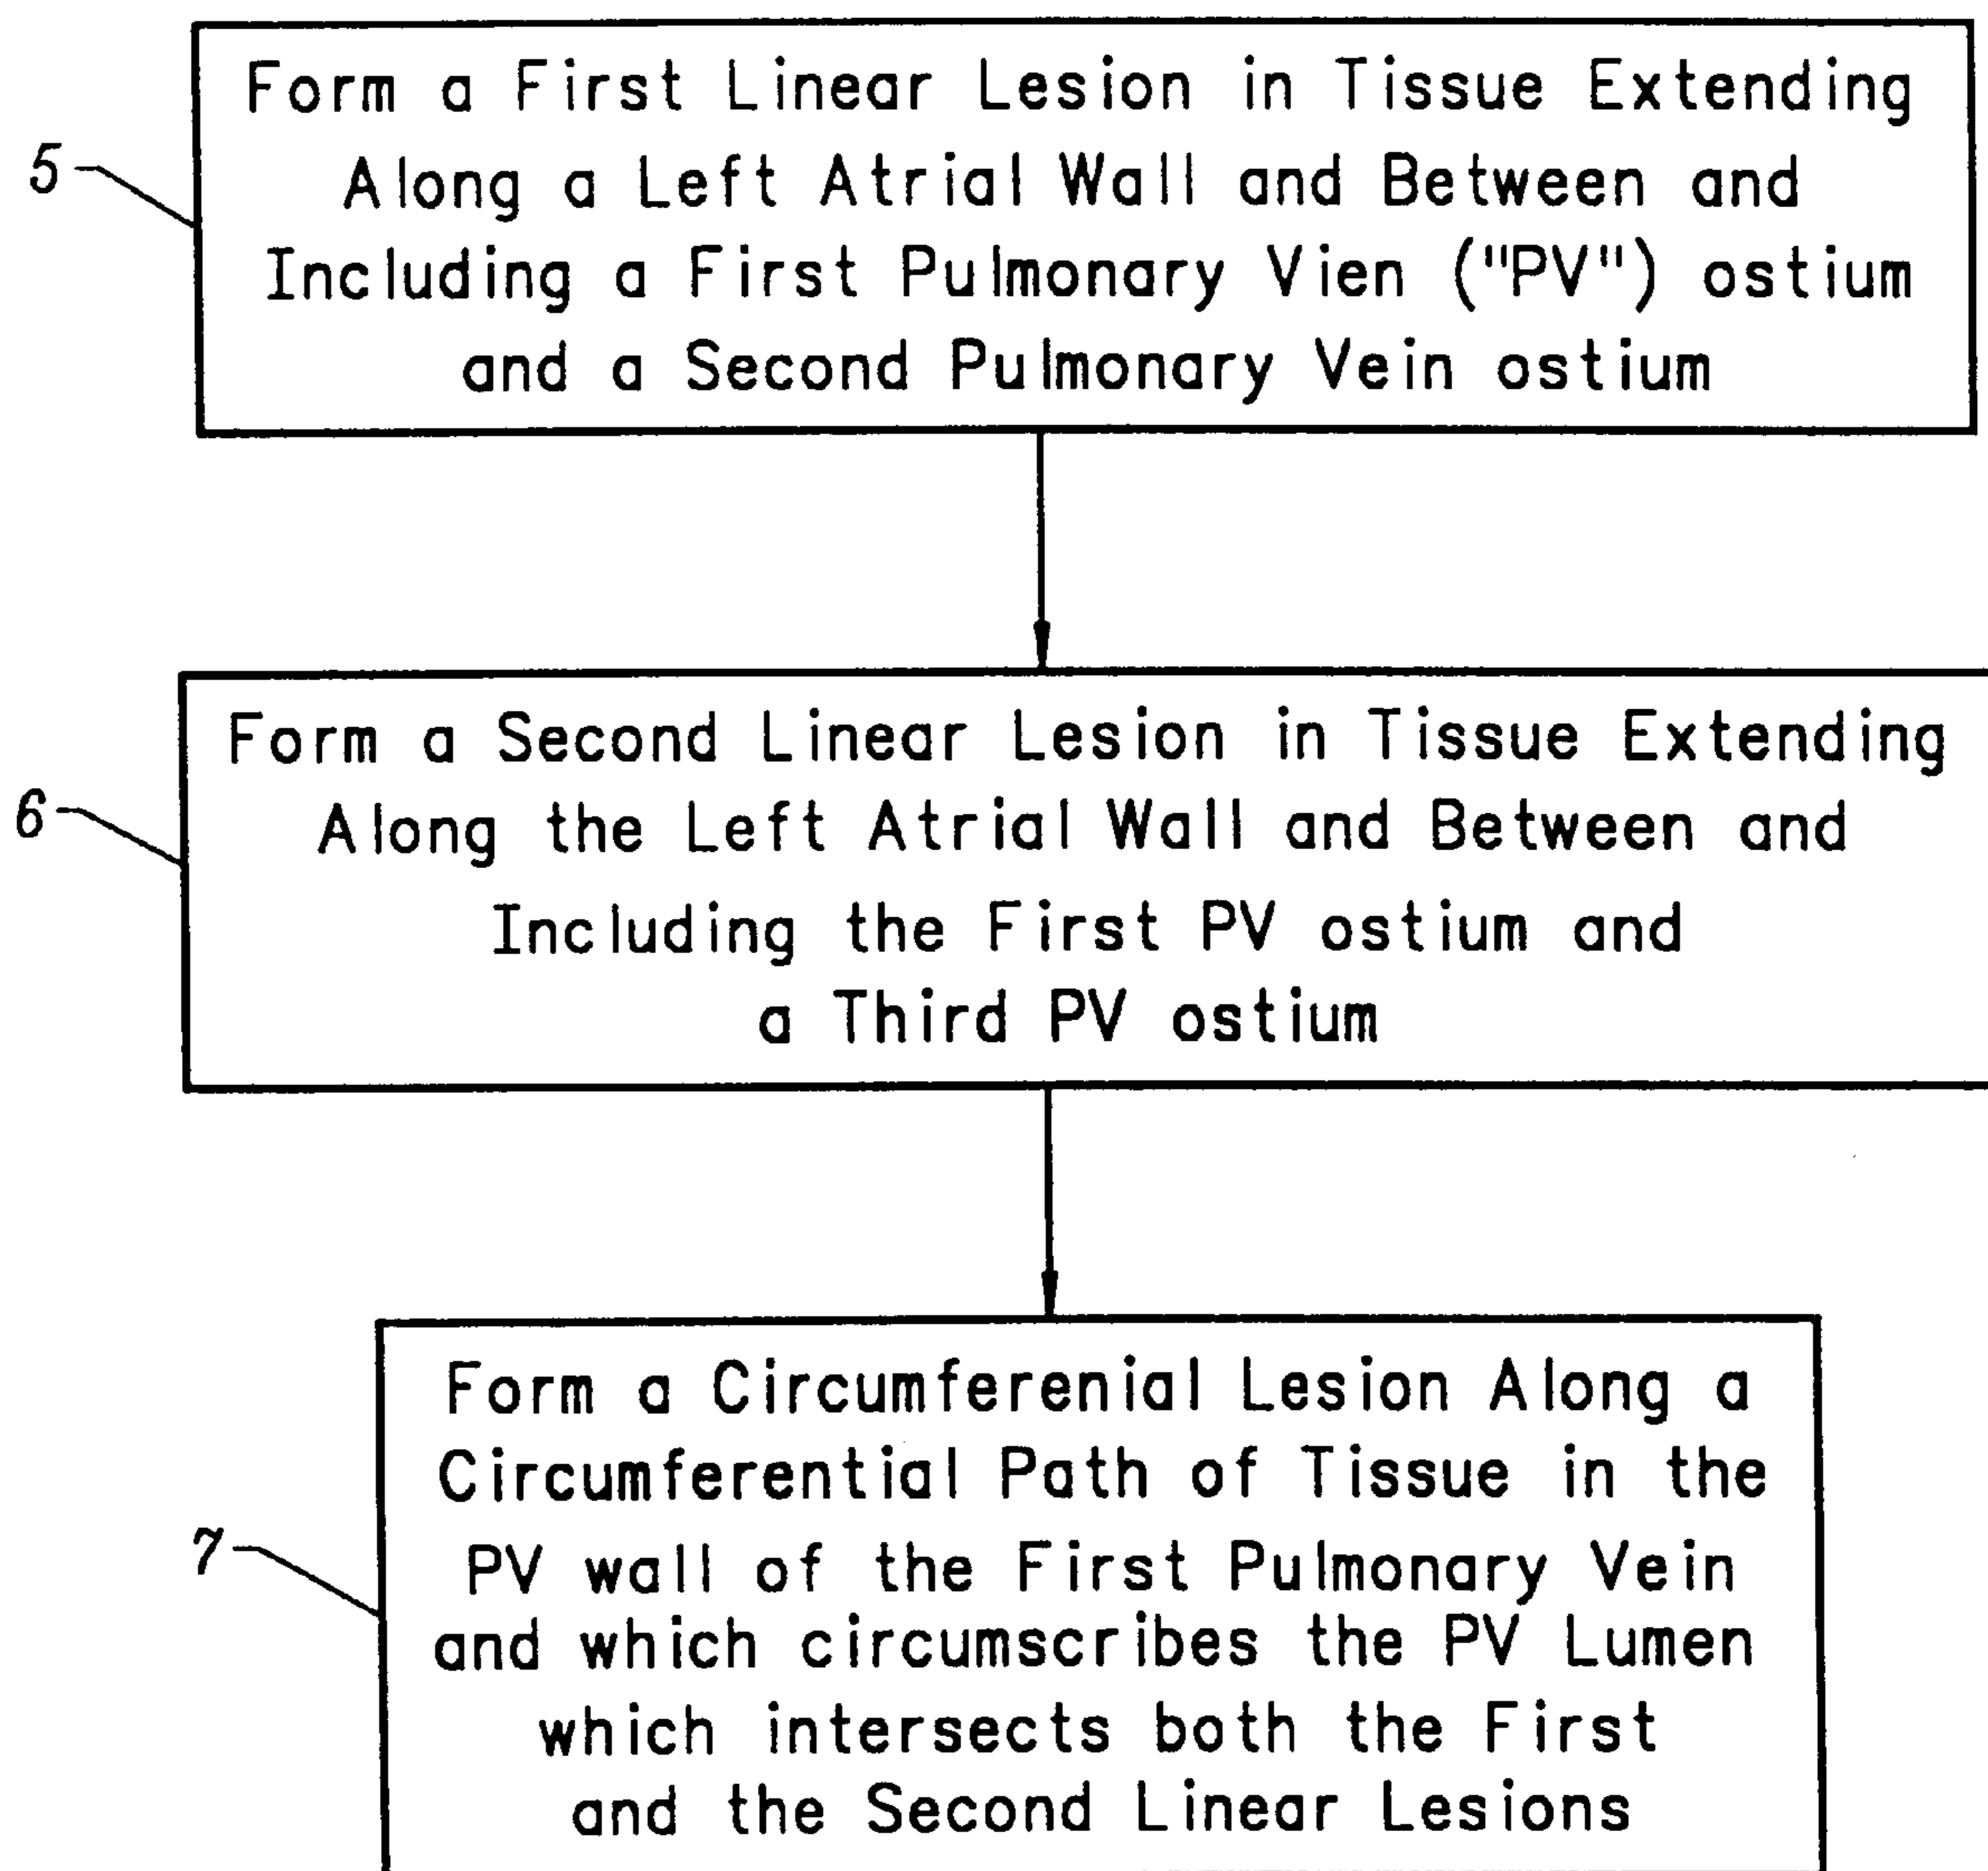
5

Form a First Linear Lesion in Tissue Extending Along a Left Atrial Wall and Between and Including a First Pulmonary Vien ("PV") ostium and a Second Pulmonary Vein ostium

6

Form a Second Linear Lesion in Tissue Extending Along the Left Atrial Wall and Between and Including the First PV ostium and a Third PV ostium

7

Form a Circumferenial Lesion Along a Circumferential Path of Tissue in the PV wall of the First Pulmonary Vein and which circumscribes the PV Lumen which intersects both the First and the Second Linear Lesions